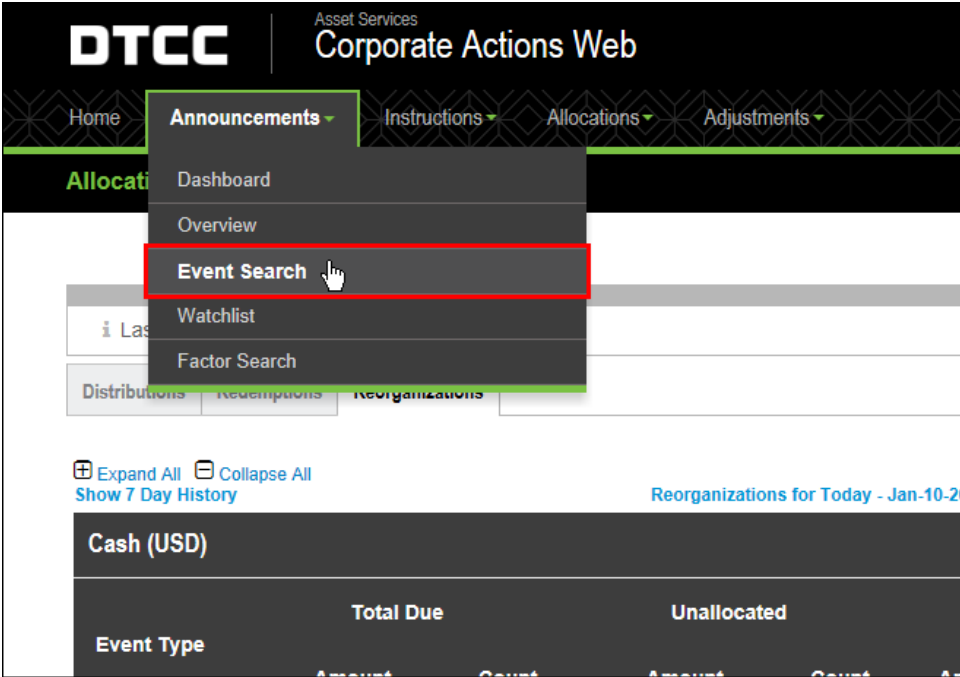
DTCC

Asset Services
Corporate Actions Web

Home Announcements Instructions Allocations Adjustments

Allocati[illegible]

Dashboard
Overview
Event Search
Watchlist
Factor Search

La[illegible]

Distributions Redemptions Reorganizations

Expand All Collapse All
Show 7 Day History

Reorganizations for Today - Jan-10-2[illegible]

Cash (USD)

Event Type

Total Due

Unallocated

Amount Count Amount Count A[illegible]